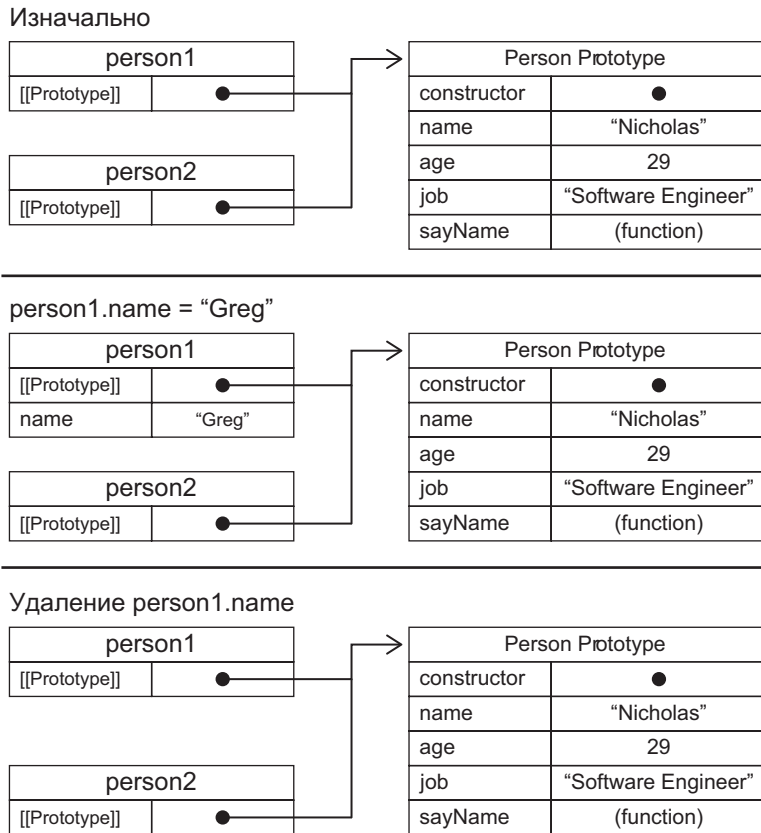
Изначально

| person1 | |
|---|---|
| [[Prototype]] | |

| person2 | |
|---|---|
| [[Prototype]] | |

| Person Prototype | |
|---|---|
| constructor | |
| name | “Nicholas” |
| age | 29 |
| job | “Software Engineer” |
| sayName | (function) |

person1.name = “Greg”

| person1 | |
|---|---|
| [[Prototype]] | |
| name | “Greg” |

| person2 | |
|---|---|
| [[Prototype]] | |

| Person Prototype | |
|---|---|
| constructor | |
| name | “Nicholas” |
| age | 29 |
| job | “Software Engineer” |
| sayName | (function) |

Удаление person1.name

| person1 | |
|---|---|
| [[Prototype]] | |

| person2 | |
|---|---|
| [[Prototype]] | |

| Person Prototype | |
|---|---|
| constructor | |
| name | “Nicholas” |
| age | 29 |
| job | “Software Engineer” |
| sayName | (function) |